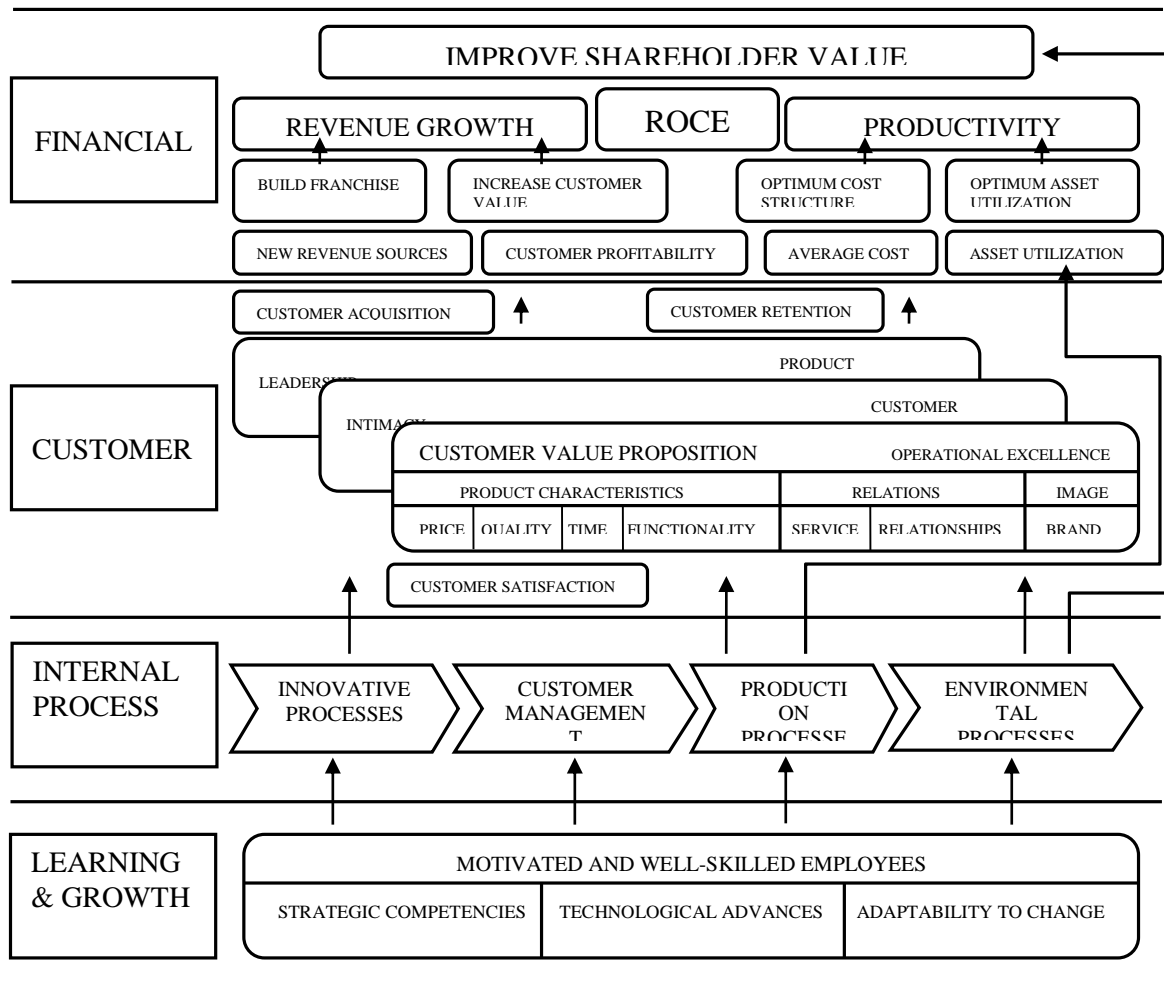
IMPROVE SHAREHOLDER VALUE

FINANCIAL

REVENUE GROWTH

ROCE

PRODUCTIVITY

BUILD FRANCHISE

INCREASE CUSTOMER VALUE

OPTIMUM COST STRUCTURE

OPTIMUM ASSET UTILIZATION

NEW REVENUE SOURCES

CUSTOMER PROFITABILITY

AVERAGE COST

ASSET UTILIZATION

CUSTOMER ACQUISITION

CUSTOMER RETENTION

CUSTOMER

PRODUCT

LEADERSHIP

CUSTOMER

INTIMACY

CUSTOMER VALUE PROPOSITION

OPERATIONAL EXCELLENCE

| PRODUCT CHARACTERISTICS | | | | RELATIONS | | IMAGE |
|---|---|---|---|---|---|---|
| PRICE | QUALITY | TIME | FUNCTIONALITY | SERVICE | RELATIONSHIPS | BRAND |

CUSTOMER SATISFACTION

INTERNAL PROCESS

INNOVATIVE PROCESSES

CUSTOMER MANAGEMEN T

PRODUCTI ON PROCESSE

ENVIRONMEN TAL PROCESSES

LEARNING & GROWTH

MOTIVATED AND WELL-SKILLED EMPLOYEES

STRATEGIC COMPETENCIES

TECHNOLOGICAL ADVANCES

ADAPTABILITY TO CHANGE